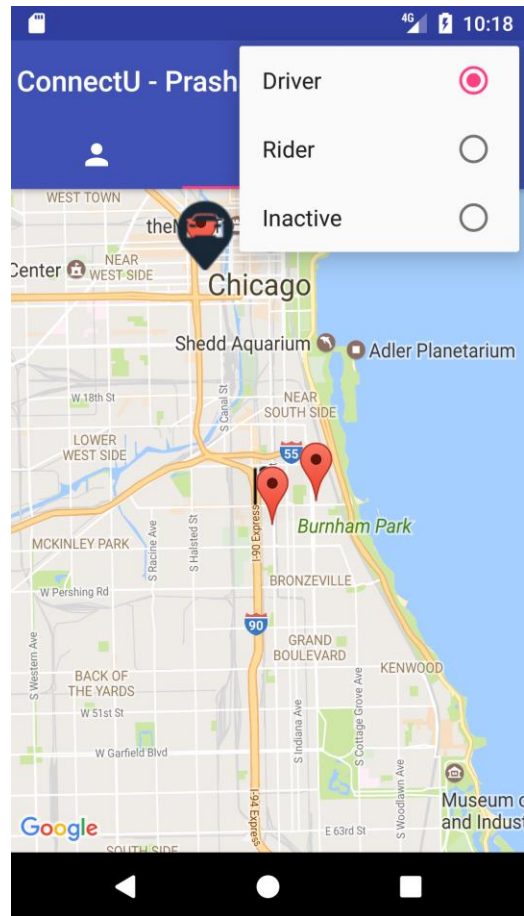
4G 10:18

ConnectU - Prash

Driver
Rider
Inactive

WEST TOWN
the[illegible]
Center
NEAR WEST SIDE
Chicago
Shedd Aquarium
Adler Planetarium
W 18th St
S Canal St
NEAR SOUTH SIDE
LOWER WEST SIDE
55
Burnham Park
MCKINLEY PARK
S Racine Ave
S Halsted St
I-90 Express
BRONZEVILLE
W Pershing Rd
90
S Western Ave
GRAND BOULEVARD
KENWOOD
BACK OF THE YARDS
W 51st St
S Cottage Grove Ave
S Indiana Ave
W Garfield Blvd
S Woodlawn Ave
Museum o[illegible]
and Indust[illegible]
I-94 Express
E 63rd St
SOUTH SIDE
Google